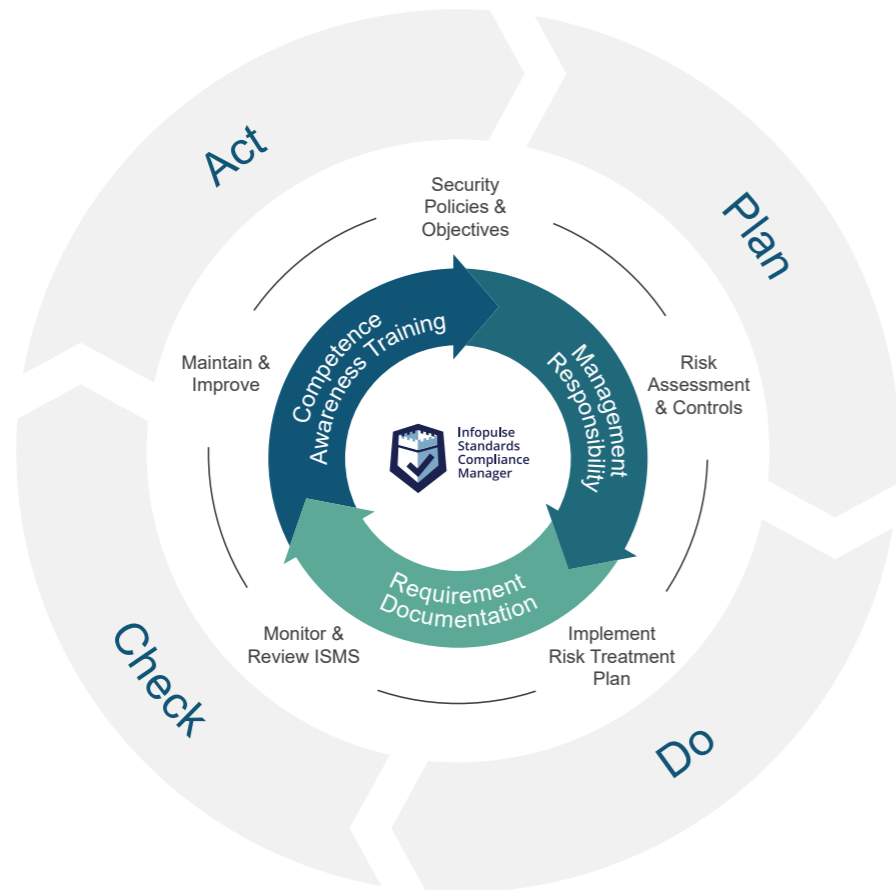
Act

Plan

Check

Do

Security Policies & Objectives

Risk Assessment & Controls

Implement Risk Treatment Plan

Monitor & Review ISMS

Maintain & Improve

Competence Awareness Training

Management Responsibility

Requirement Documentation

Infopulse Standards Compliance Manager